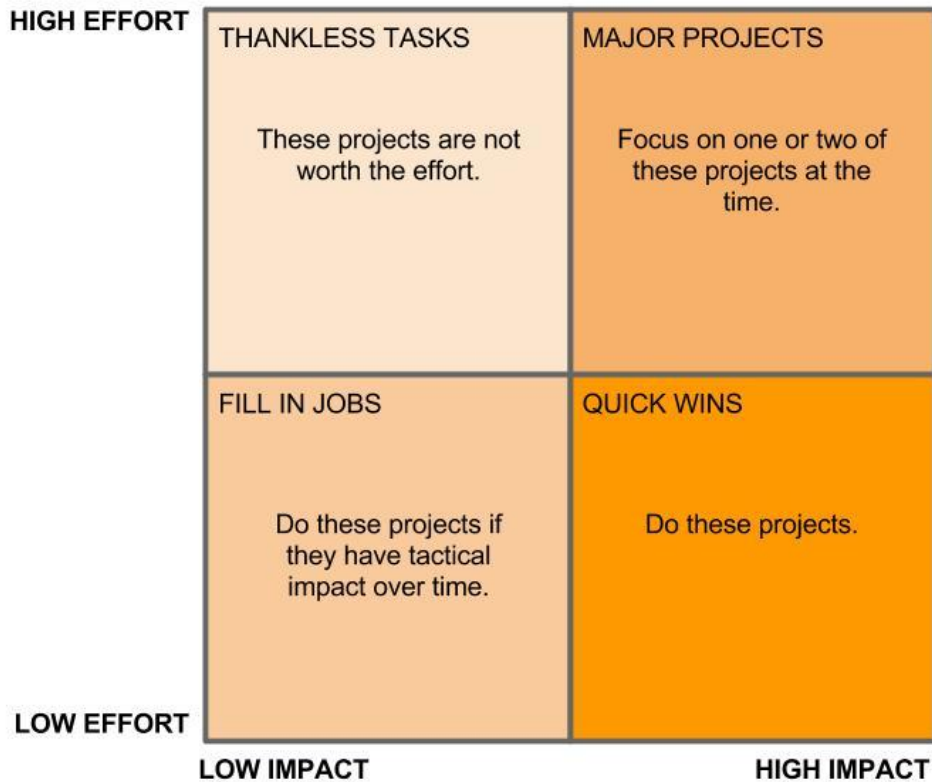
HIGH EFFORT

THANKLESS TASKS

These projects are not worth the effort.

MAJOR PROJECTS

Focus on one or two of these projects at the time.

FILL IN JOBS

Do these projects if they have tactical impact over time.

QUICK WINS

Do these projects.

LOW EFFORT

LOW IMPACT

HIGH IMPACT